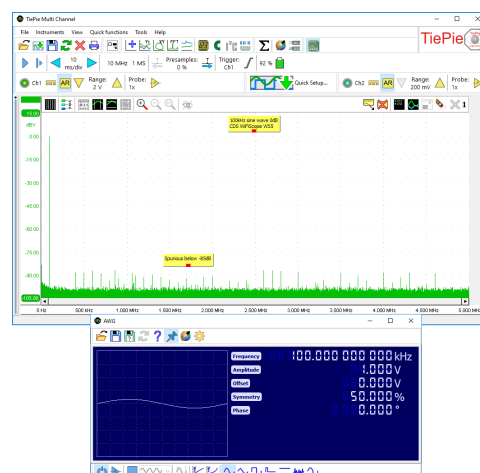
TiePie Multi Channel

File Instruments View Quick functions Tools Help

TiePie

10 ms/div 10 MHz 1 MS Presamples: 0 % Trigger: Ch1 92 %

Ch1 AR Range: 2 V Probe: 1x Quick Setup... Ch2 AR Range: 200 mV Probe: 1x

100kHz sine wave 0dB
CDS WiFiScope WS5

Spurious below -95dB

15.00
dBV
0.00
-15.00
-30.00
-45.00
-60.00
-75.00
-90.00
-105.00

0 Hz 500 kHz 1.000 MHz 1.500 MHz 2.000 MHz 2.500 MHz 3.000 MHz 3.500 MHz 4.000 MHz 4.500 MHz 5.000 MHz

AWG

Frequency 100.000 000 000 kHz
Amplitude 1.000 V
Offset 0.000 V
Symmetry 50.000 %
Phase 0.000 °